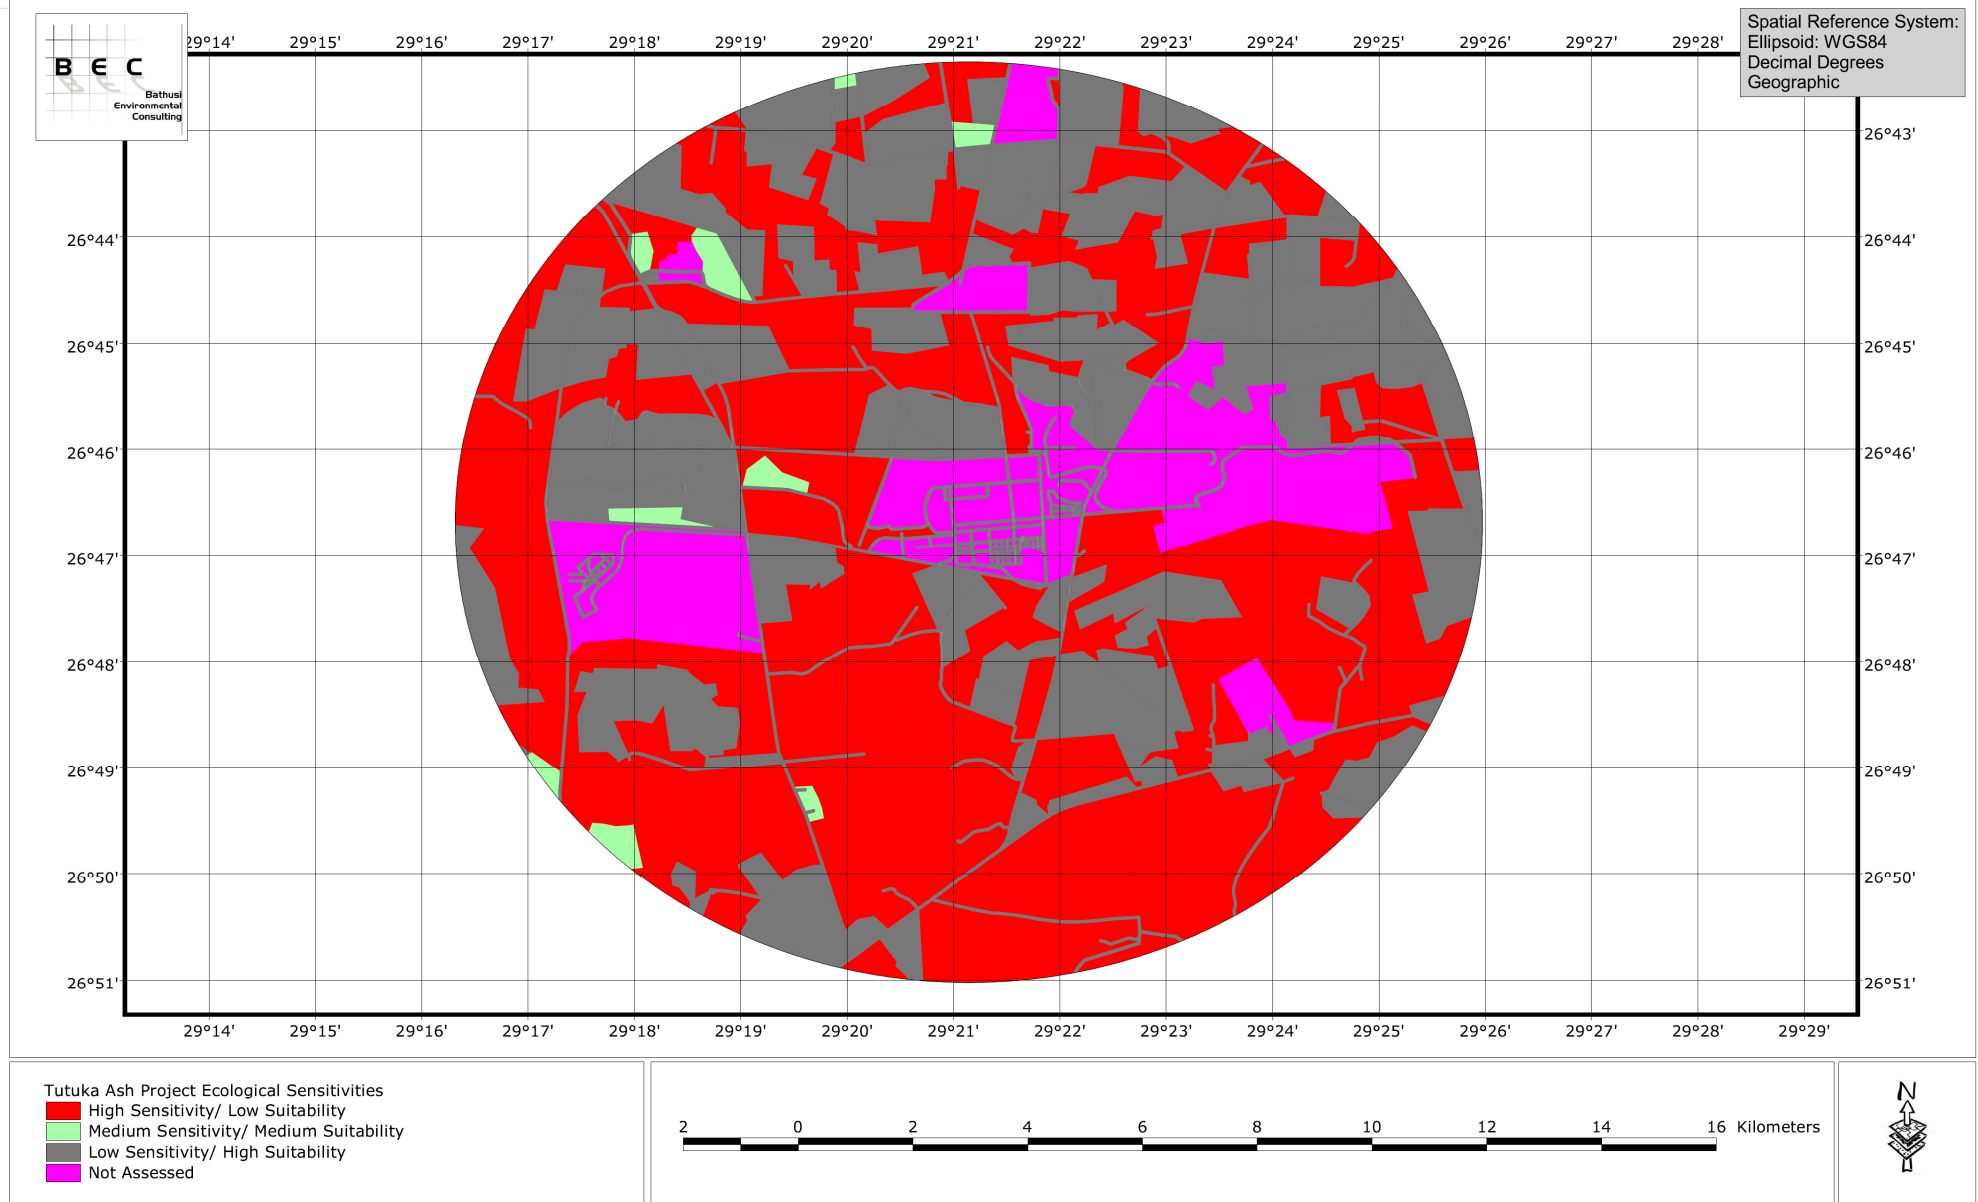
B E C
Bathusi Environmental Consulting

29°14' 29°15' 29°16' 29°17' 29°18' 29°19' 29°20' 29°21' 29°22' 29°23' 29°24' 29°25' 29°26' 29°27' 29°28'

Spatial Reference System:
Ellipsoid: WGS84
Decimal Degrees
Geographic

26°43'
26°44' 26°44'
26°45' 26°45'
26°46' 26°46'
26°47' 26°47'
26°48' 26°48'
26°49' 26°49'
26°50' 26°50'
26°51' 26°51'

29°14' 29°15' 29°16' 29°17' 29°18' 29°19' 29°20' 29°21' 29°22' 29°23' 29°24' 29°25' 29°26' 29°27' 29°28' 29°29'

Tutuka Ash Project Ecological Sensitivities
High Sensitivity/ Low Suitability
Medium Sensitivity/ Medium Suitability
Low Sensitivity/ High Suitability
Not Assessed

2 0 2 4 6 8 10 12 14 16 Kilometers

N